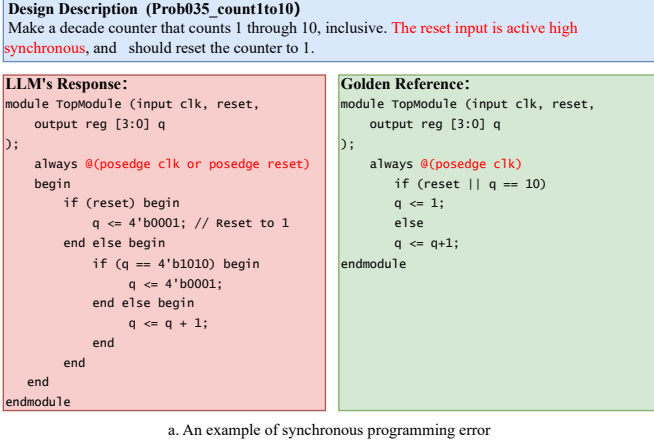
Design Description (Prob035_count1to10)
Make a decade counter that counts 1 through 10, inclusive. The reset input is active high synchronous, and should reset the counter to 1.

LLM's Response:
module TopModule (input clk, reset,
output reg [3:0] q
);
always @(posedge clk or posedge reset)
begin
if (reset) begin
q <= 4'b0001; // Reset to 1
end else begin
if (q == 4'b1010) begin
q <= 4'b0001;
end else begin
q <= q + 1;
end
end
end
endmodule

Golden Reference:
module TopModule (input clk, reset,
output reg [3:0] q
);
always @(posedge clk)
if (reset || q == 10)
q <= 1;
else
q <= q+1;
endmodule

a. An example of synchronous programming error